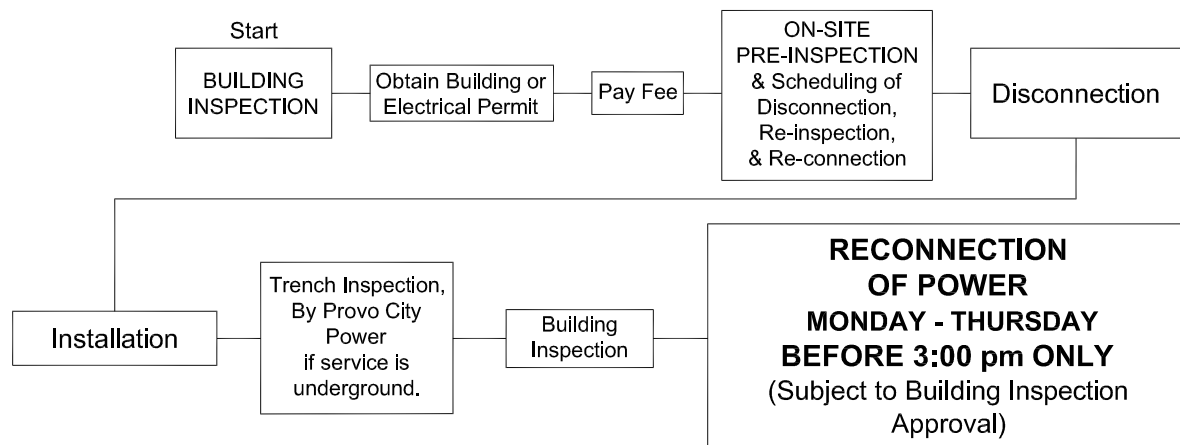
Start

BUILDING INSPECTION

Obtain Building or Electrical Permit

Pay Fee

ON-SITE PRE-INSPECTION & Scheduling of Disconnection, Re-inspection, & Re-connection

Disconnection

Installation

Trench Inspection, By Provo City Power if service is underground.

Building Inspection

RECONNECTION OF POWER
MONDAY - THURSDAY
BEFORE 3:00 pm ONLY
(Subject to Building Inspection Approval)